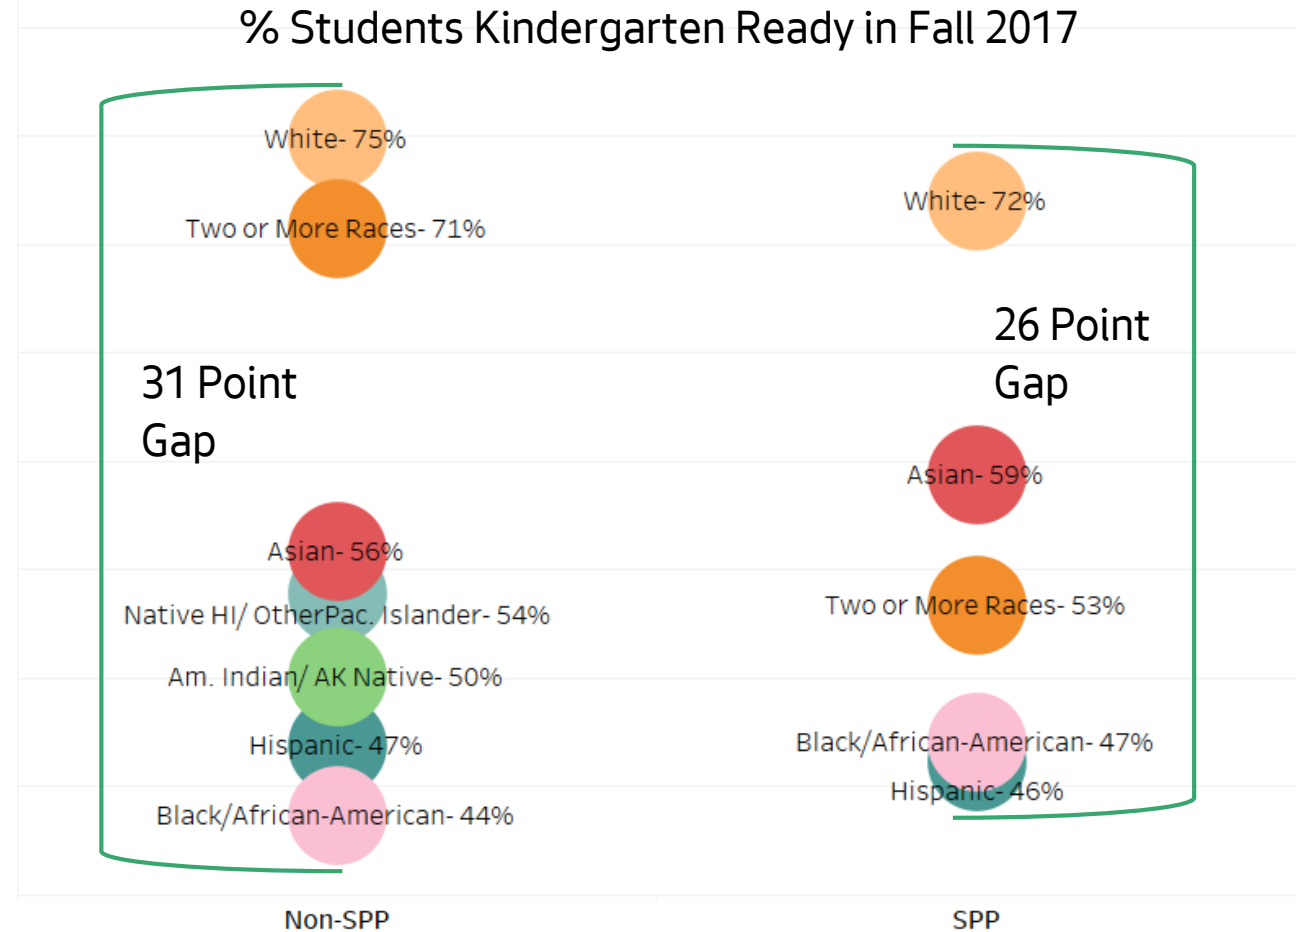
% Students Kindergarten Ready in Fall 2017

White- 75%

Two or More Races- 71%

31 Point Gap

Asian- 56%

Native HI/ OtherPac. Islander- 54%

Am. Indian/ AK Native- 50%

Hispanic- 47%

Black/African-American- 44%

White- 72%

26 Point Gap

Asian- 59%

Two or More Races- 53%

Black/African-American- 47%

Hispanic- 46%

Non-SPP

SPP